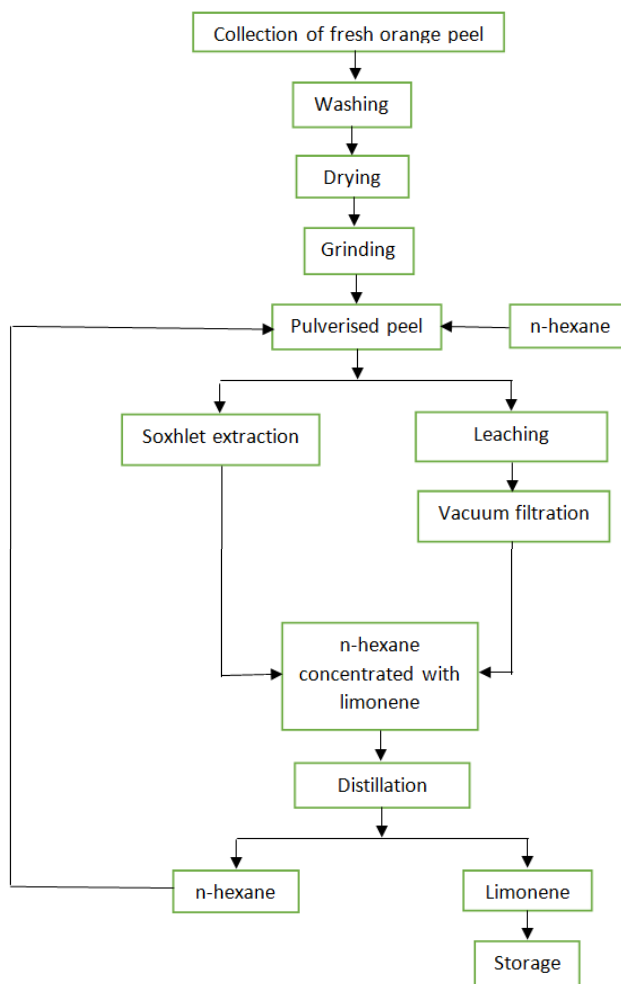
Collection of fresh orange peel

Washing

Drying

Grinding

Pulverised peel

n-hexane

Soxhlet extraction

Leaching

Vacuum filtration

n-hexane concentrated with limonene

Distillation

n-hexane

Limonene

Storage